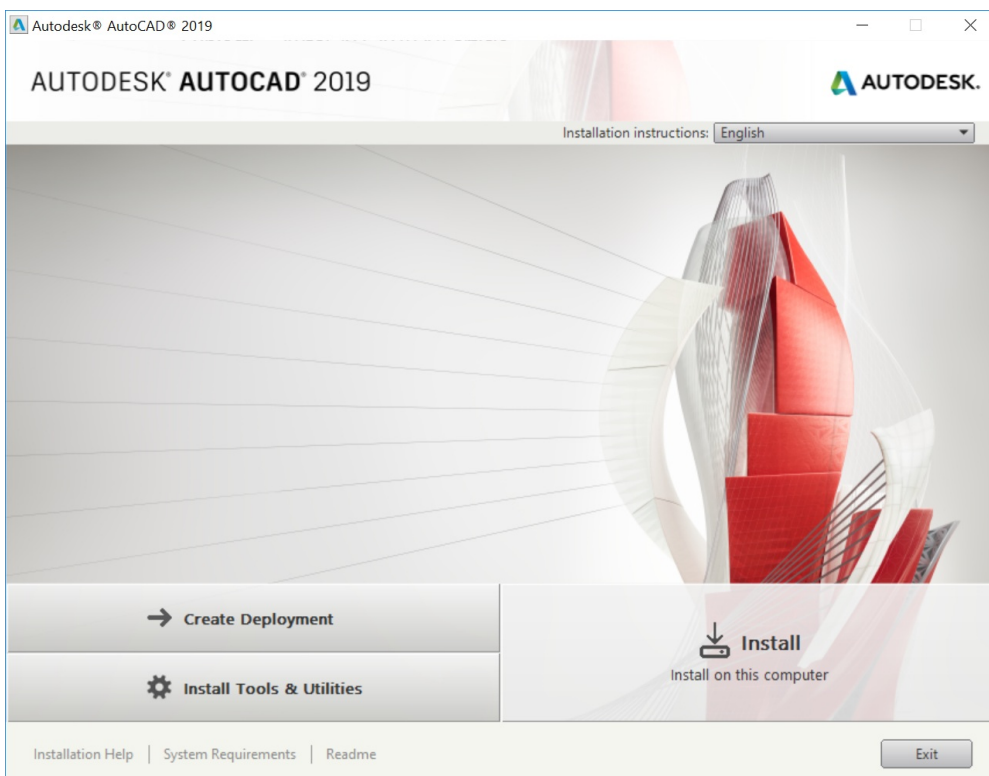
Autodesk® AutoCAD® 2019

AUTODESK® AUTOCAD® 2019

AUTODESK.

Installation instructions: English

→ Create Deployment

Install Tools & Utilities

Install

Install on this computer

Installation Help | System Requirements | Readme

Exit